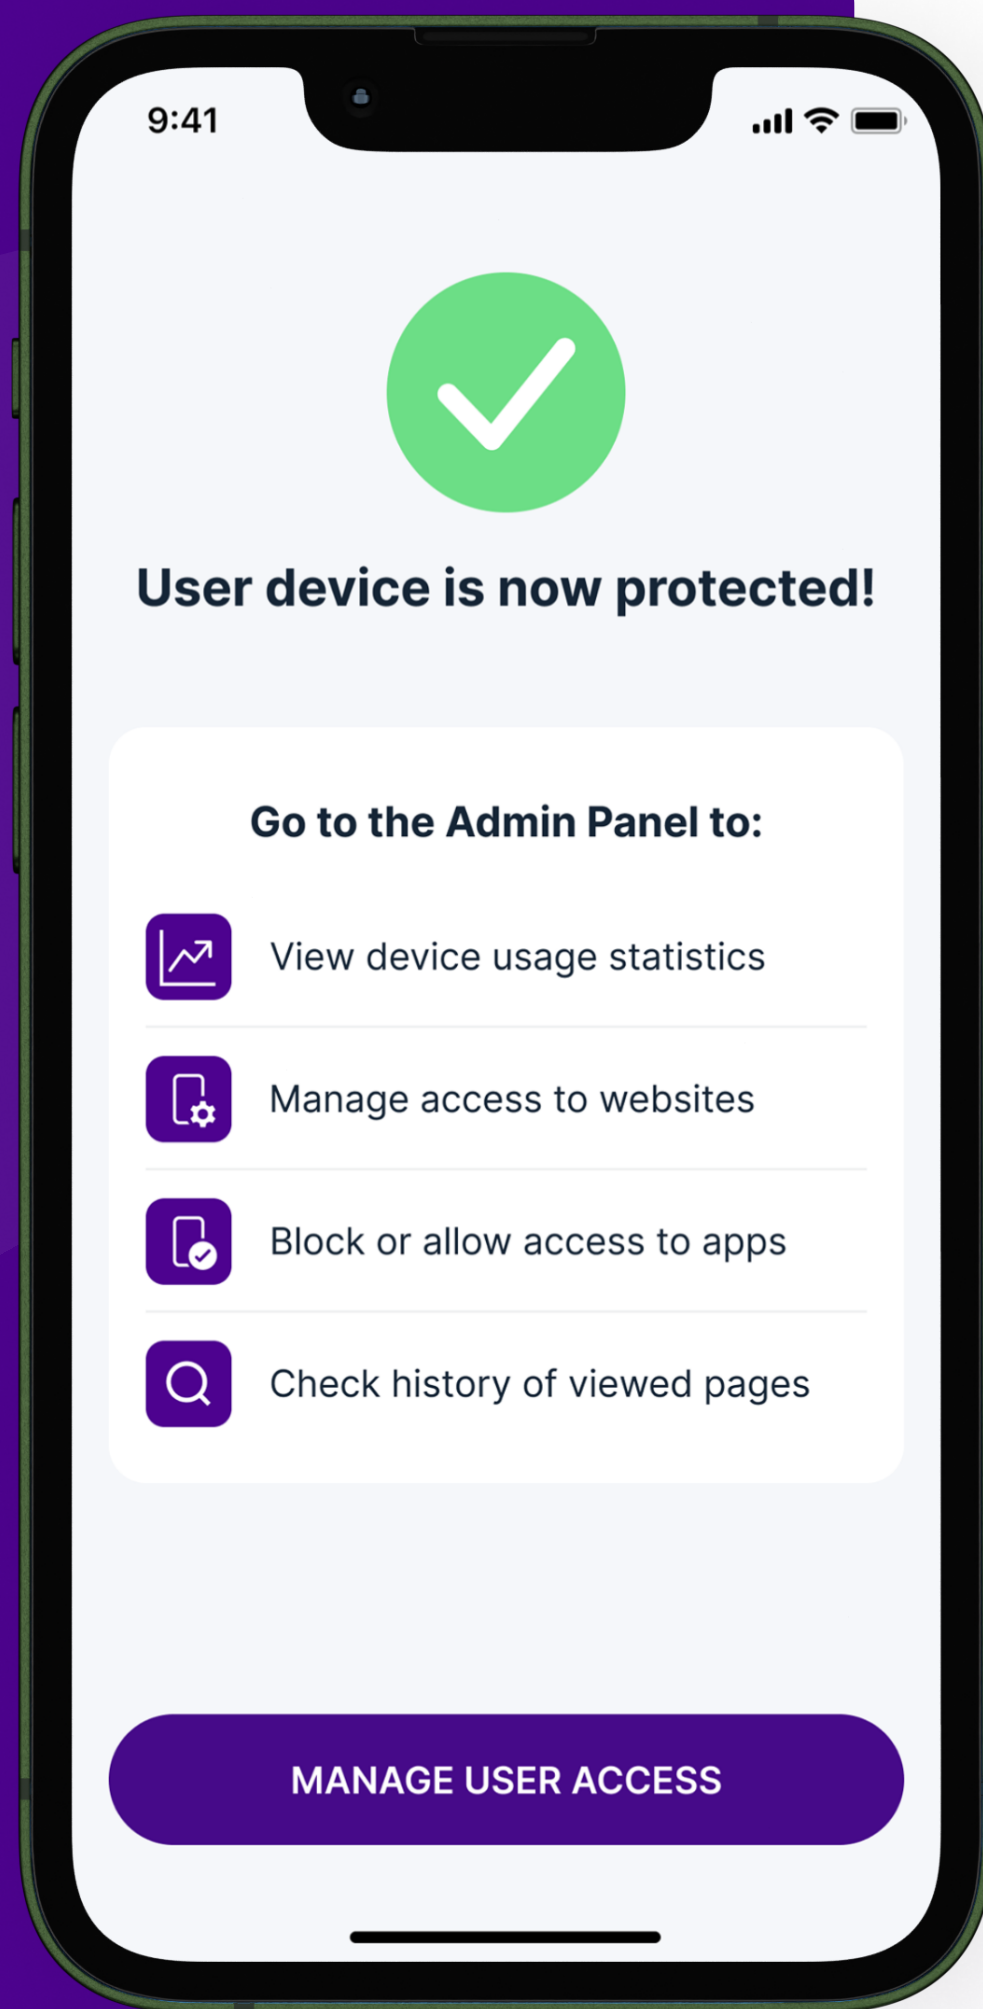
9:41

User device is now protected!

Go to the Admin Panel to:

View device usage statistics

Manage access to websites

Block or allow access to apps

Check history of viewed pages

MANAGE USER ACCESS